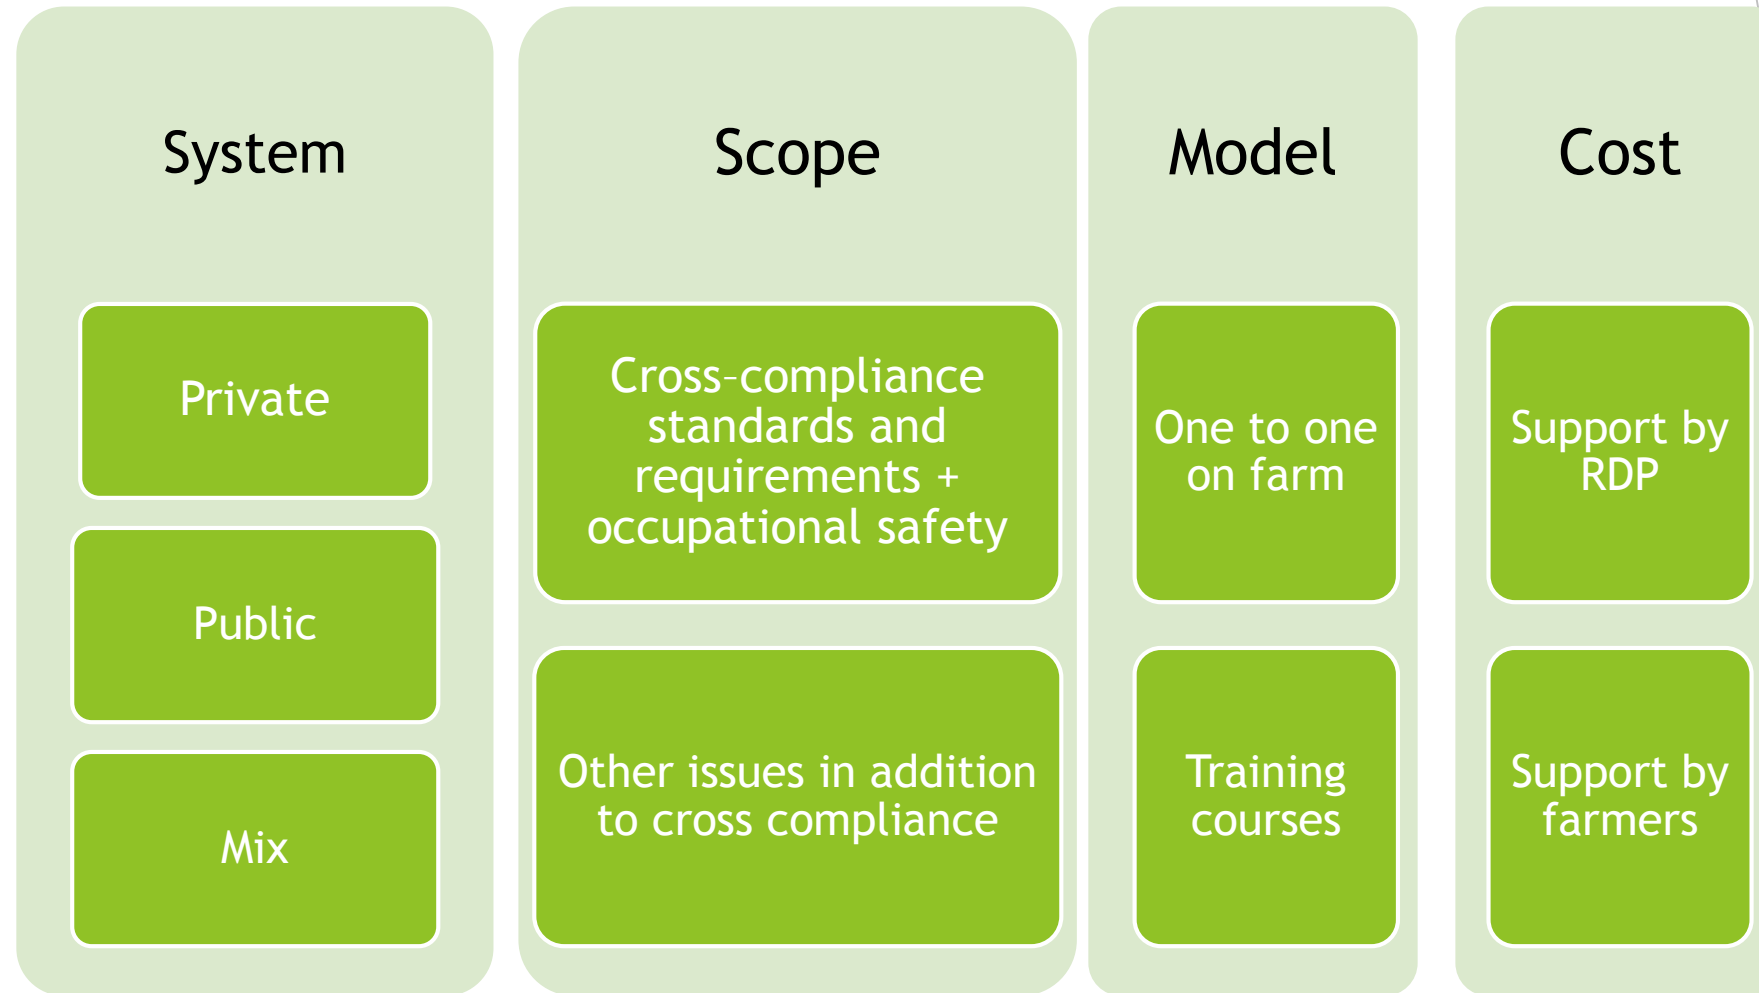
System

Private

Public

Mix

Scope

Cross-compliance standards and requirements + occupational safety

Other issues in addition to cross compliance

Model

One to one on farm

Training courses

Cost

Support by RDP

Support by farmers